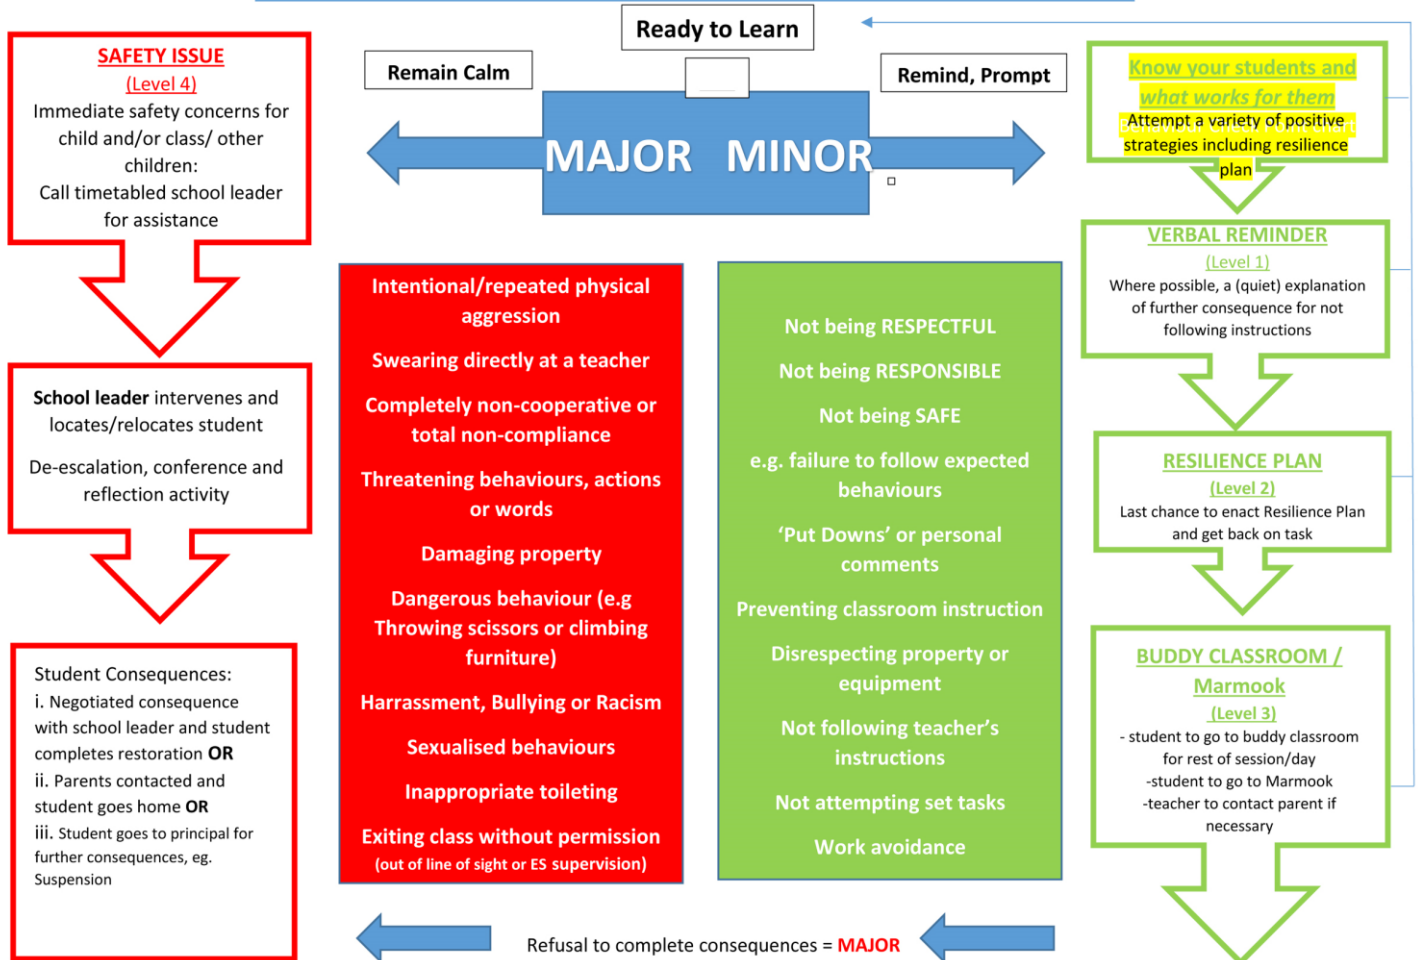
SAFETY ISSUE
(Level 4)
Immediate safety concerns for child and/or class/ other children:
Call timetabled school leader for assistance

School leader intervenes and locates/relocates student

De-escalation, conference and reflection activity

Student Consequences:
i. Negotiated consequence with school leader and student completes restoration OR
ii. Parents contacted and student goes home OR
iii. Student goes to principal for further consequences, eg. Suspension

Ready to Learn

Remain Calm

Remind, Prompt

MAJOR MINOR

Intentional/repeated physical aggression

Swearing directly at a teacher

Completely non-cooperative or total non-compliance

Threatening behaviours, actions or words

Damaging property

Dangerous behaviour (e.g Throwing scissors or climbing furniture)

Harrassment, Bullying or Racism

Sexualised behaviours

Inappropriate toileting

Exiting class without permission
(out of line of sight or ES supervision)

Not being RESPECTFUL

Not being RESPONSIBLE

Not being SAFE

e.g. failure to follow expected behaviours

'Put Downs' or personal comments

Preventing classroom instruction

Disrespecting property or equipment

Not following teacher's instructions

Not attempting set tasks

Work avoidance

Refusal to complete consequences = MAJOR

Know your students and what works for them
Attempt a variety of positive strategies including resilience plan

VERBAL REMINDER
(Level 1)
Where possible, a (quiet) explanation of further consequence for not following instructions

RESILIENCE PLAN
(Level 2)
Last chance to enact Resilience Plan and get back on task

BUDDY CLASSROOM / Marmook
(Level 3)
- student to go to buddy classroom for rest of session/day
-student to go to Marmook
-teacher to contact parent if necessary